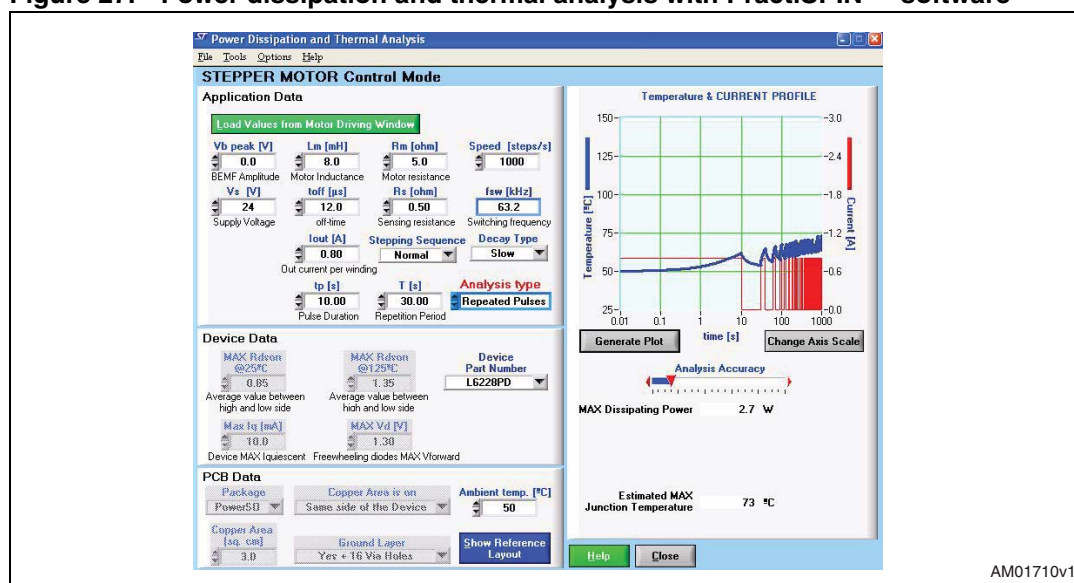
Power Dissipation and Thermal Analysis
File Tools Options Help
STEPPER MOTOR Control Mode
Application Data
Load Values from Motor Driving Window
Vb peak [V] 0.0 BEMF Amplitude
Lm [mH] 8.0 Motor Inductance
Rm [ohm] 5.0 Motor resistance
Speed [steps/s] 1000
Vs [V] 24 Supply Voltage
toff [µs] 12.0 off-time
Rs [ohm] 0.50 Sensing resistance
fsw [kHz] 63.2 Switching frequency
Iout [A] 0.80 Out current per winding
Stepping Sequence Normal
Decay Type Slow
tp [s] 10.00 Pulse Duration
T [s] 30.00 Repetition Period
Analysis type Repeated Pulses
Device Data
MAX Rdson @25°C 0.85 Average value between high and low side
MAX Rdson @125°C 1.35 Average value between high and low side
Device Part Number L6228PD
Max Iq [mA] 10.0 Device MAX Iquiescent
MAX Vd [V] 1.30 Freewheeling diodes MAX Vforward
PCB Data
Package PowerSO
Copper Area is on Same side of the Device
Ambient temp. [°C] 50
Copper Area [sq. cm] 3.0
Ground Layer Yes + 16 Via Holes
Show Reference Layout
Temperature & CURRENT PROFILE
150 125 100 75 50 25
Temperature [°C]
3.0 2.4 1.8 1.2 0.6 0.0
Current [A]
0.01 0.1 1 10 100 1000
time [s]
Generate Plot
Change Axis Scale
Analysis Accuracy
MAX Dissipating Power 2.7 W
Estimated MAX Junction Temperature 73 °C
Help
Close
AM01710v1